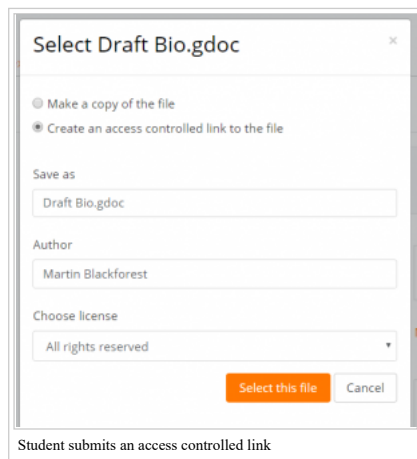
Select Draft Bio.gdoc

×

Make a copy of the file

Create an access controlled link to the file

Save as

Draft Bio.gdoc

Author

Martin Blackforest

Choose license

All rights reserved

Select this file

Cancel

Student submits an access controlled link